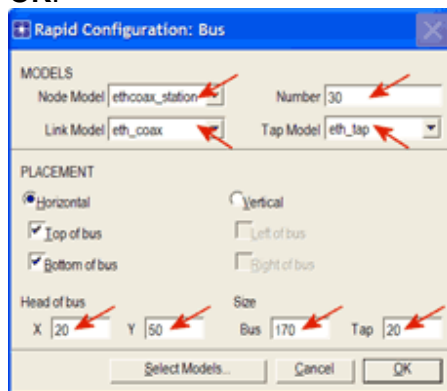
OK.

Rapid Configuration: Bus

MODELS
Node Model ethcoax_station
Number 30
Link Model eth_coax
Tap Model eth_tap

PLACEMENT
Horizontal
Vertical
Top of bus
Left of bus
Bottom of bus
Right of bus

Head of bus
X 20
Y 50

Size
Bus 170
Tap 20

Select Models...
Cancel
OK